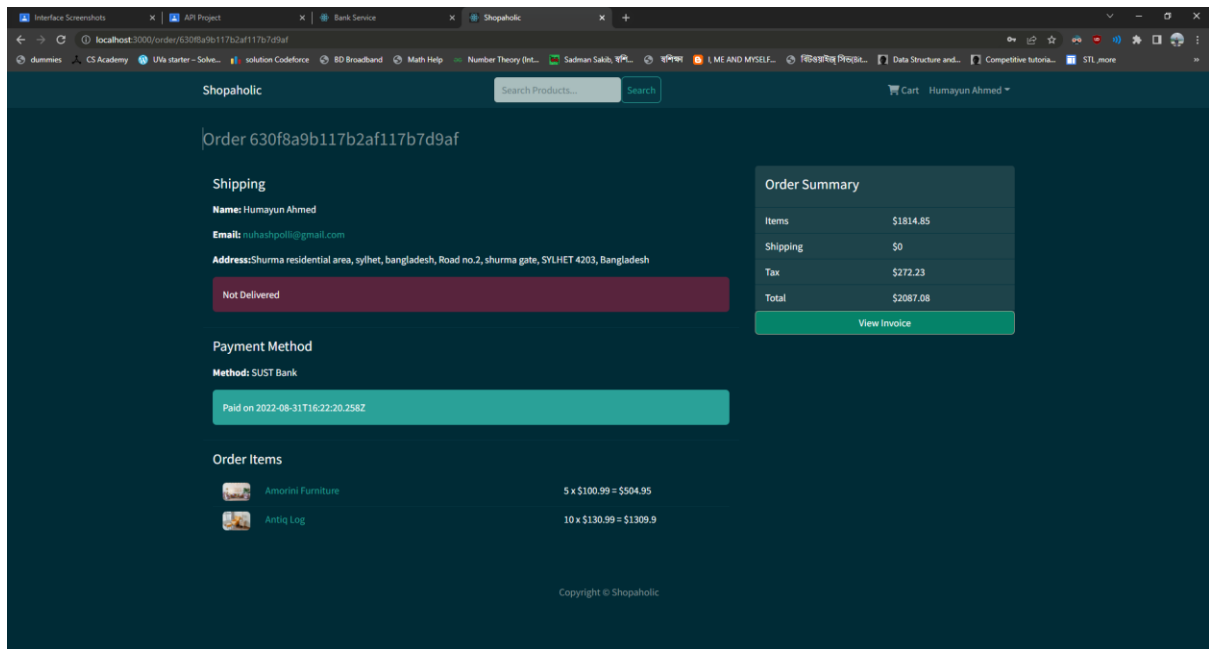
Interface Screenshots × | API Project × | Bank Service × | Shopaholic × +

localhost:3000/order/630f8a9b117b2af117b7d9af

dummies | CS Academy | UVa starter – Solve... | solution Codeforce | BD Broadband | Math Help | Number Theory (Int... | Sadman Sakib, হলি... | বশিক্ষ | I, ME AND MYSELF... | বিটওয়াইজ সিভ(Bit... | Data Structure and... | Competitive tutoria... | STL_more

Shopaholic

Search Products...

Search

Cart Humayun Ahmed

Order 630f8a9b117b2af117b7d9af

Shipping

Name: Humayun Ahmed

Email: nuhashpolli@gmail.com

Address:Shurma residential area, sylhet, bangladesh, Road no.2, shurma gate, SYLHET 4203, Bangladesh

Not Delivered

Payment Method

Method: SUST Bank

Paid on 2022-08-31T16:22:20.258Z

Order Items

Amorini Furniture 5 x $100.99 = $504.95

Antiq Log 10 x $130.99 = $1309.9

Order Summary

| Items | $1814.85 |
|---|---|
| Shipping | $0 |
| Tax | $272.23 |
| Total | $2087.08 |

View Invoice

Copyright © Shopaholic